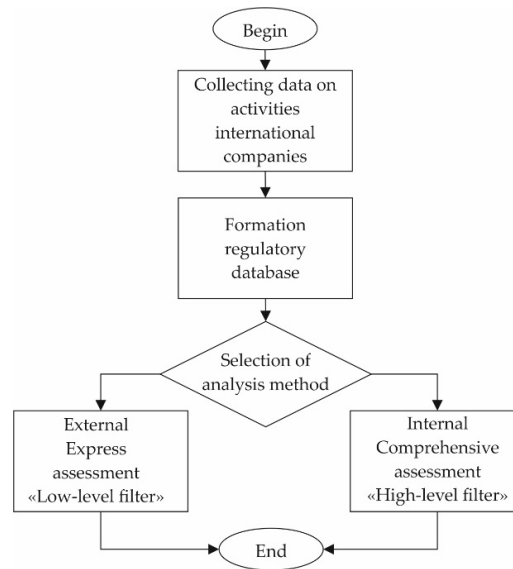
Begin

Collecting data on activities international companies

Formation regulatory database

Selection of analysis method

External Express assessment «Low-level filter»

Internal Comprehensive assessment «High-level filter»

End